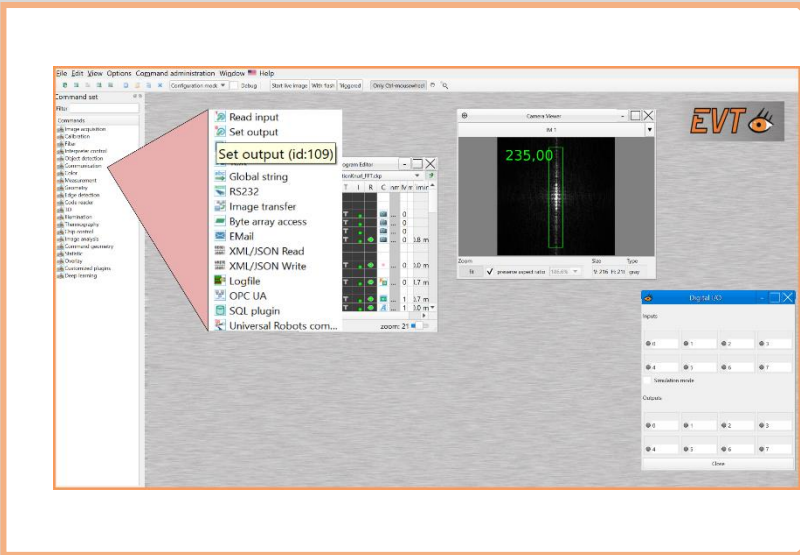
File Edit View Options Command administration Window Help

Configuration mode Debug Start live image With flash Wiggood Only Ctrl-mousewheel

Command set

Filter

Commands
Image acquisition
Calibration
Filter
Integrated control
Object detection
Communication
Color
Measurement
Geometry
Edge detection
Code reader
IO
Illumination
Thermography
Chip control
Image analysis
Command geometry
Validity
Overlay
Customized plugins
Deep learning

Read input
Set output
Set output (id:109)
Global string
RS232
Image transfer
Byte array access
EMail
XML/JSON Read
XML/JSON Write
Logfile
OPC UA
SQL plugin
Universal Robots com...

Program Editor
zoom: 21

Camera Viewer
235,00
Zoom
fit
preserve aspect ratio
Size
Type
gray

EVT

Digital I/O
Inputs
0 1 2 3
4 5 6 7
Simulation mode
Outputs
0 1 2 3
4 5 6 7
Close